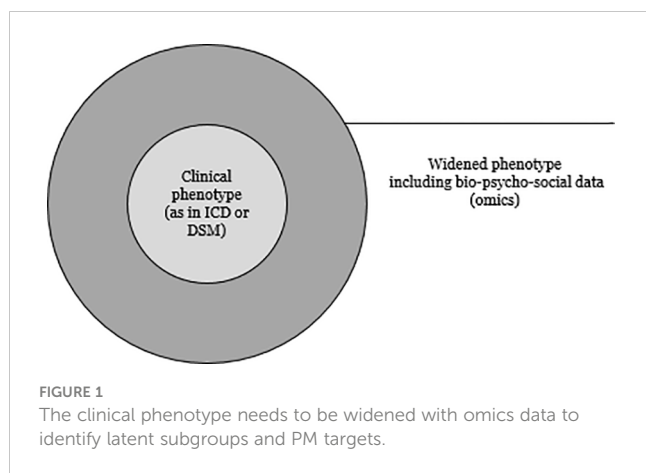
Clinical phenotype (as in ICD or DSM)

Widened phenotype including bio-psycho-social data (omics)

FIGURE 1
The clinical phenotype needs to be widened with omics data to identify latent subgroups and PM targets.